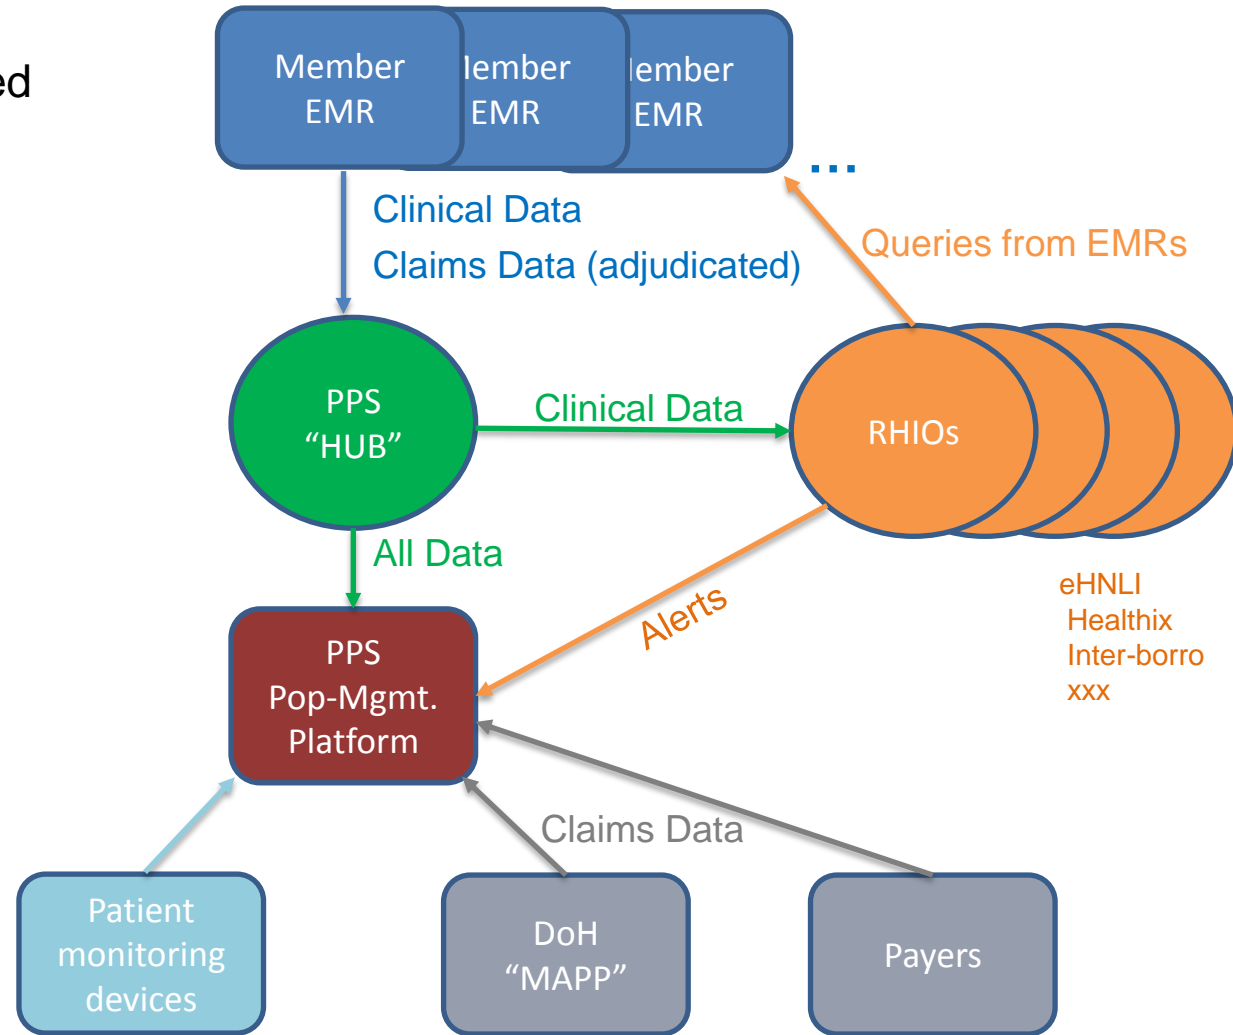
ed

Member EMR

lember EMR

lember EMR

...

Clinical Data

Claims Data (adjudicated)

Queries from EMRs

PPS "HUB"

Clinical Data

RHIOs

All Data

Alerts

eHNLI
Healthix
Inter-borro
xxx

PPS Pop-Mgmt. Platform

Claims Data

Patient monitoring devices

DoH "MAPP"

Payers